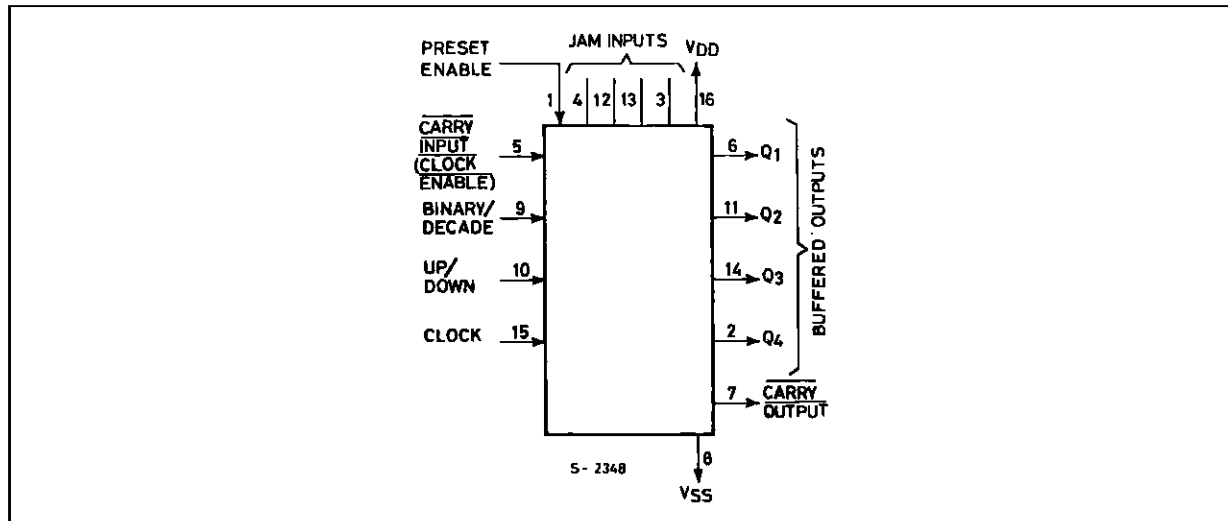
PRESET ENABLE

JAM INPUTS

$V_{DD}$

1 4 12 13 3 16

$\overline{\text{CARRY INPUT}}$ ($\overline{\text{CLOCK ENABLE}}$) 5

BINARY/ DECADE 9

UP/ DOWN 10

CLOCK 15

6 $Q_1$

11 $Q_2$

14 $Q_3$

2 $Q_4$

BUFFERED OUTPUTS

7 $\overline{\text{CARRY OUTPUT}}$

S- 2348

8

$V_{SS}$